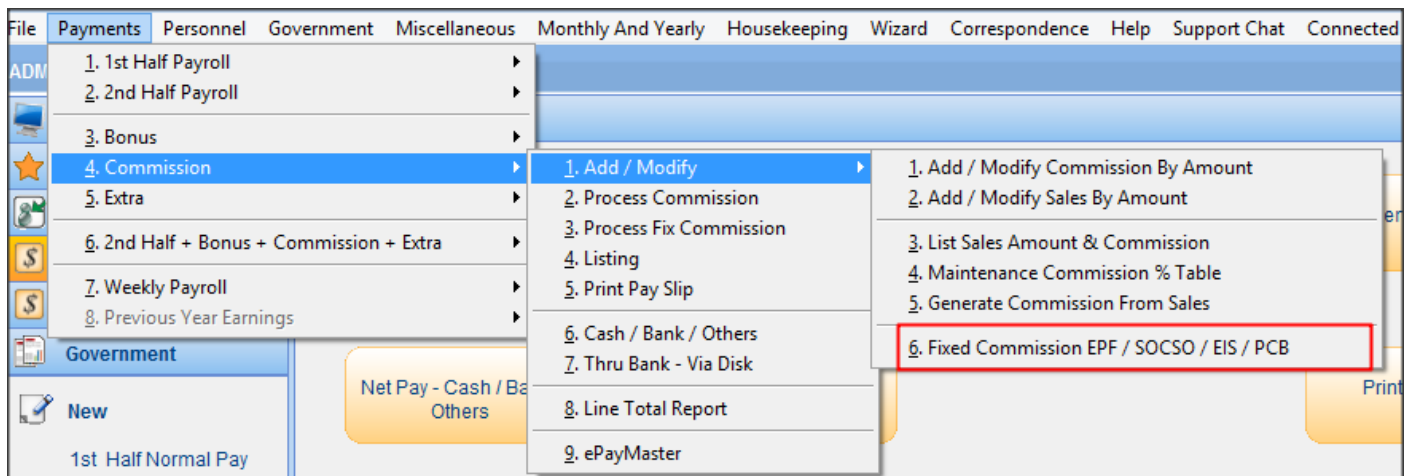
File Payments Personnel Government Miscellaneous Monthly And Yearly Housekeeping Wizard Correspondence Help Support Chat Connected

ADM

1. 1st Half Payroll
2. 2nd Half Payroll
3. Bonus
4. Commission
5. Extra
6. 2nd Half + Bonus + Commission + Extra
7. Weekly Payroll
8. Previous Year Earnings

1. Add / Modify
2. Process Commission
3. Process Fix Commission
4. Listing
5. Print Pay Slip
6. Cash / Bank / Others
7. Thru Bank - Via Disk
8. Line Total Report
9. ePayMaster

1. Add / Modify Commission By Amount
2. Add / Modify Sales By Amount
3. List Sales Amount & Commission
4. Maintenance Commission % Table
5. Generate Commission From Sales
6. Fixed Commission EPF / SOCSO / EIS / PCB

Government

New

1st Half Normal Pay

Net Pay - Cash / Ba
Others

Print